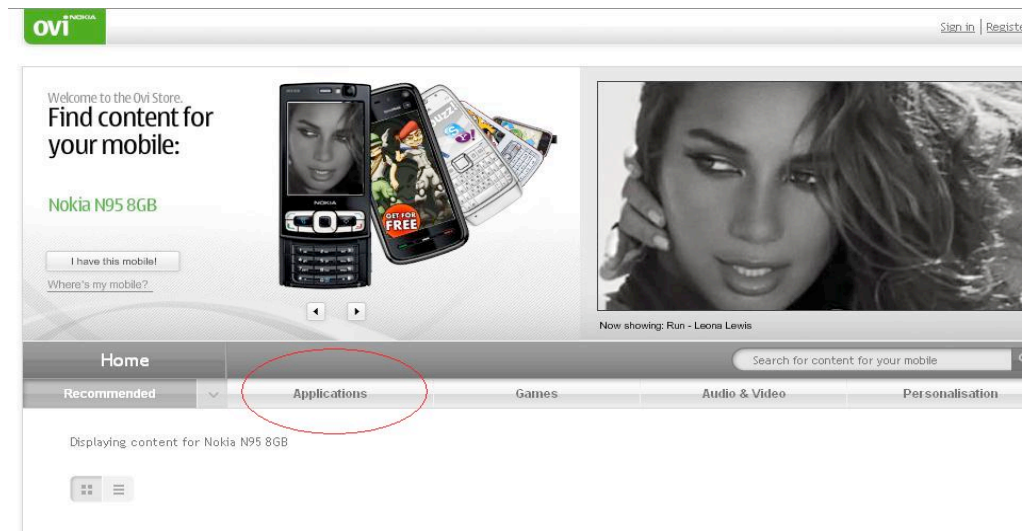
ovi NOKIA

Sign in | Regist

Welcome to the Ovi Store.
Find content for your mobile:

Nokia N95 8GB

I have this mobile!

Where's my mobile?

NOKIA

GET FOR FREE

Now showing: Run - Leona Lewis

Home

Search for content for your mobile

Recommended

Applications

Games

Audio & Video

Personalisation

Displaying content for Nokia N95 8GB